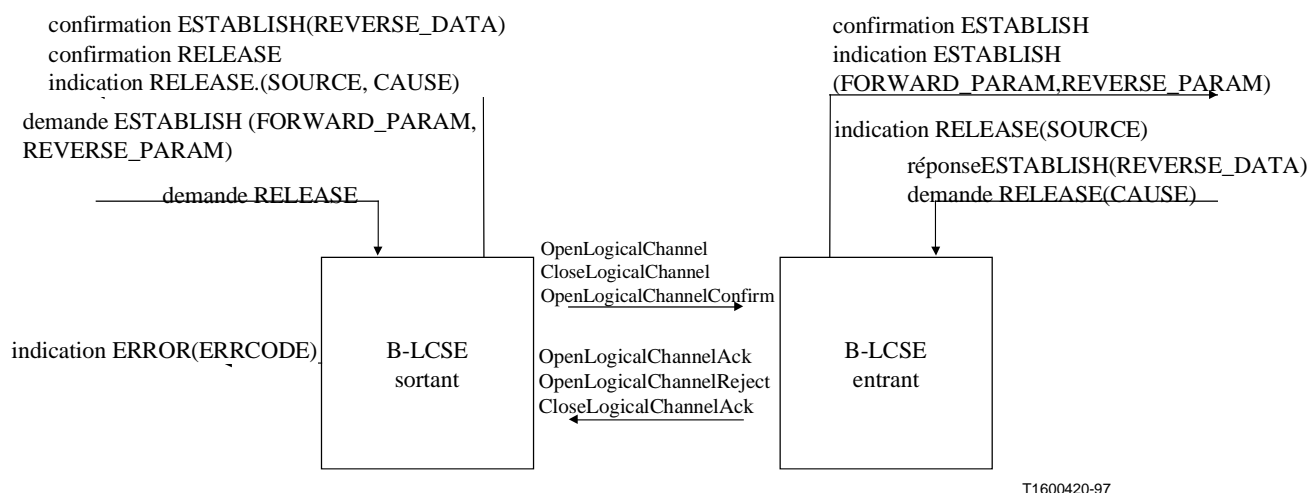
confirmation ESTABLISH(REVERSE_DATA)
confirmation RELEASE
indication RELEASE.(SOURCE, CAUSE)

demande ESTABLISH (FORWARD_PARAM, REVERSE_PARAM)

demande RELEASE

confirmation ESTABLISH
indication ESTABLISH
(FORWARD_PARAM,REVERSE_PARAM)

indication RELEASE(SOURCE)

réponseESTABLISH(REVERSE_DATA)
demande RELEASE(CAUSE)

OpenLogicalChannel
CloseLogicalChannel
OpenLogicalChannelConfirm

indication ERROR(ERRCODE)

B-LCSE
sortant

OpenLogicalChannelAck
OpenLogicalChannelReject
CloseLogicalChannelAck

B-LCSE
entrant

T1600420-97